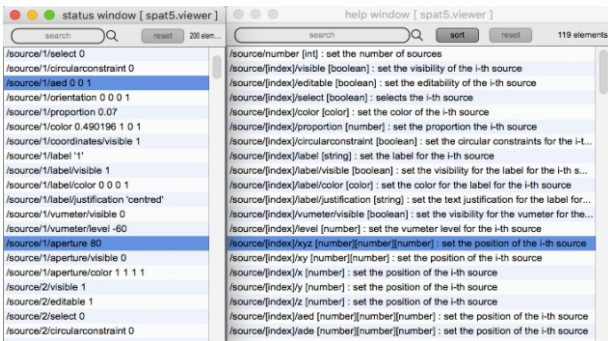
status window [ spat5.viewer ]

search

reset

200 elem...

/source/1/select 0
/source/1/circularconstraint 0
/source/1/aed 0 0 1
/source/1/orientation 0 0 0 1
/source/1/proportion 0.07
/source/1/color 0.490196 1 0 1
/source/1/coordinates/visible 1
/source/1/label '1'
/source/1/label/visible 1
/source/1/label/color 0 0 0 1
/source/1/label/justification 'centred'
/source/1/vumeter/visible 0
/source/1/vumeter/level -60
/source/1/aperture 80
/source/1/aperture/visible 0
/source/1/aperture/color 1 1 1 1
/source/2/visible 1
/source/2/editable 1
/source/2/select 0
/source/2/circularconstraint 0

help window [ spat5.viewer ]

search

sort

reset

119 elements

/source/number [int] : set the number of sources
/source/[index]/visible [boolean] : set the visibility of the i-th source
/source/[index]/editable [boolean] : set the editability of the i-th source
/source/[index]/select [boolean] : selects the i-th source
/source/[index]/color [color] : set the color of the i-th source
/source/[index]/proportion [number] : set the proportion the i-th source
/source/[index]/circularconstraint [boolean] : set the circular constraints for the i-t...
/source/[index]/label [string] : set the label for the i-th source
/source/[index]/label/visible [boolean] : set the visibility for the label for the i-th s...
/source/[index]/label/color [color] : set the color for the label for the i-th source
/source/[index]/label/justification [string] : set the text justification for the label for...
/source/[index]/vumeter/visible [boolean] : set the visibility for the vumeter for the...
/source/[index]/level [number] : set the vumeter level for the i-th source
/source/[index]/xyz [number][number][number] : set the position of the i-th source
/source/[index]/xy [number][number] : set the position of the i-th source
/source/[index]/x [number] : set the position of the i-th source
/source/[index]/y [number] : set the position of the i-th source
/source/[index]/z [number] : set the position of the i-th source
/source/[index]/aed [number][number][number] : set the position of the i-th source
/source/[index]/ade [number][number][number] : set the position of the i-th source